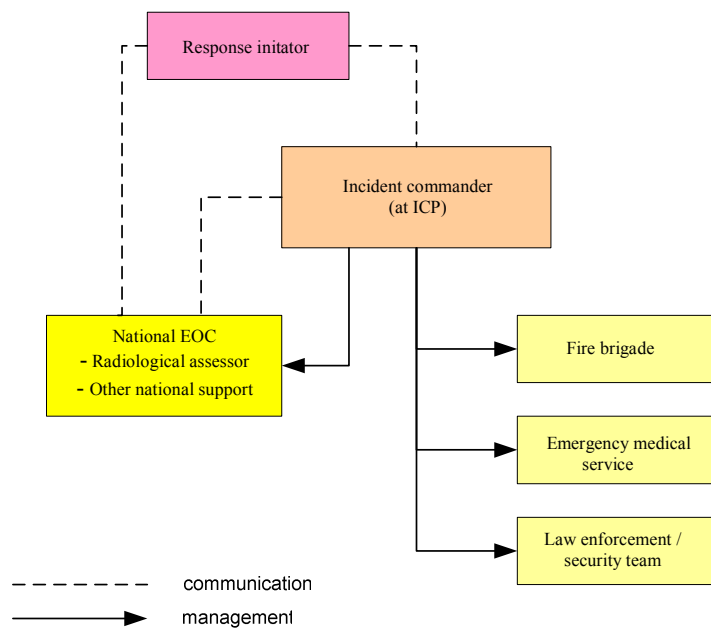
Response initator

Incident commander
(at ICP)

National EOC
- Radiological assessor
- Other national support

Fire brigade

Emergency medical service

Law enforcement / security team

communication

management